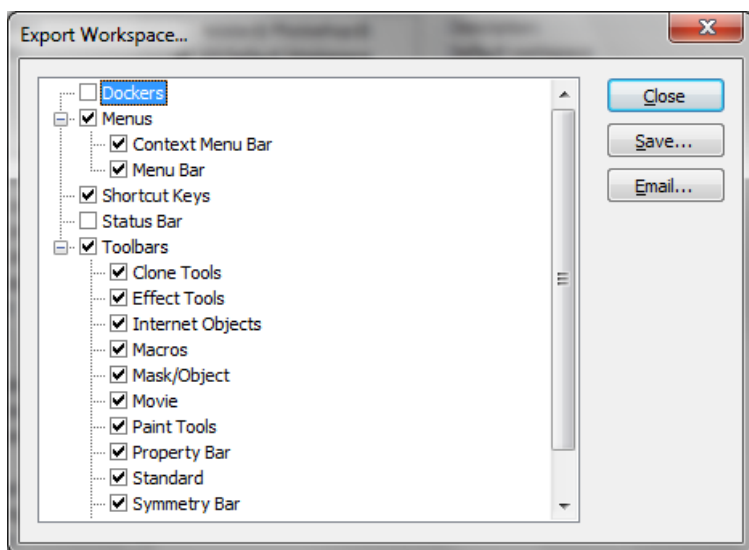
Export Workspace...

Dockers
Menus
Context Menu Bar
Menu Bar
Shortcut Keys
Status Bar
Toolbars
Clone Tools
Effect Tools
Internet Objects
Macros
Mask/Object
Movie
Paint Tools
Property Bar
Standard
Symmetry Bar

Close
Save...
Email...